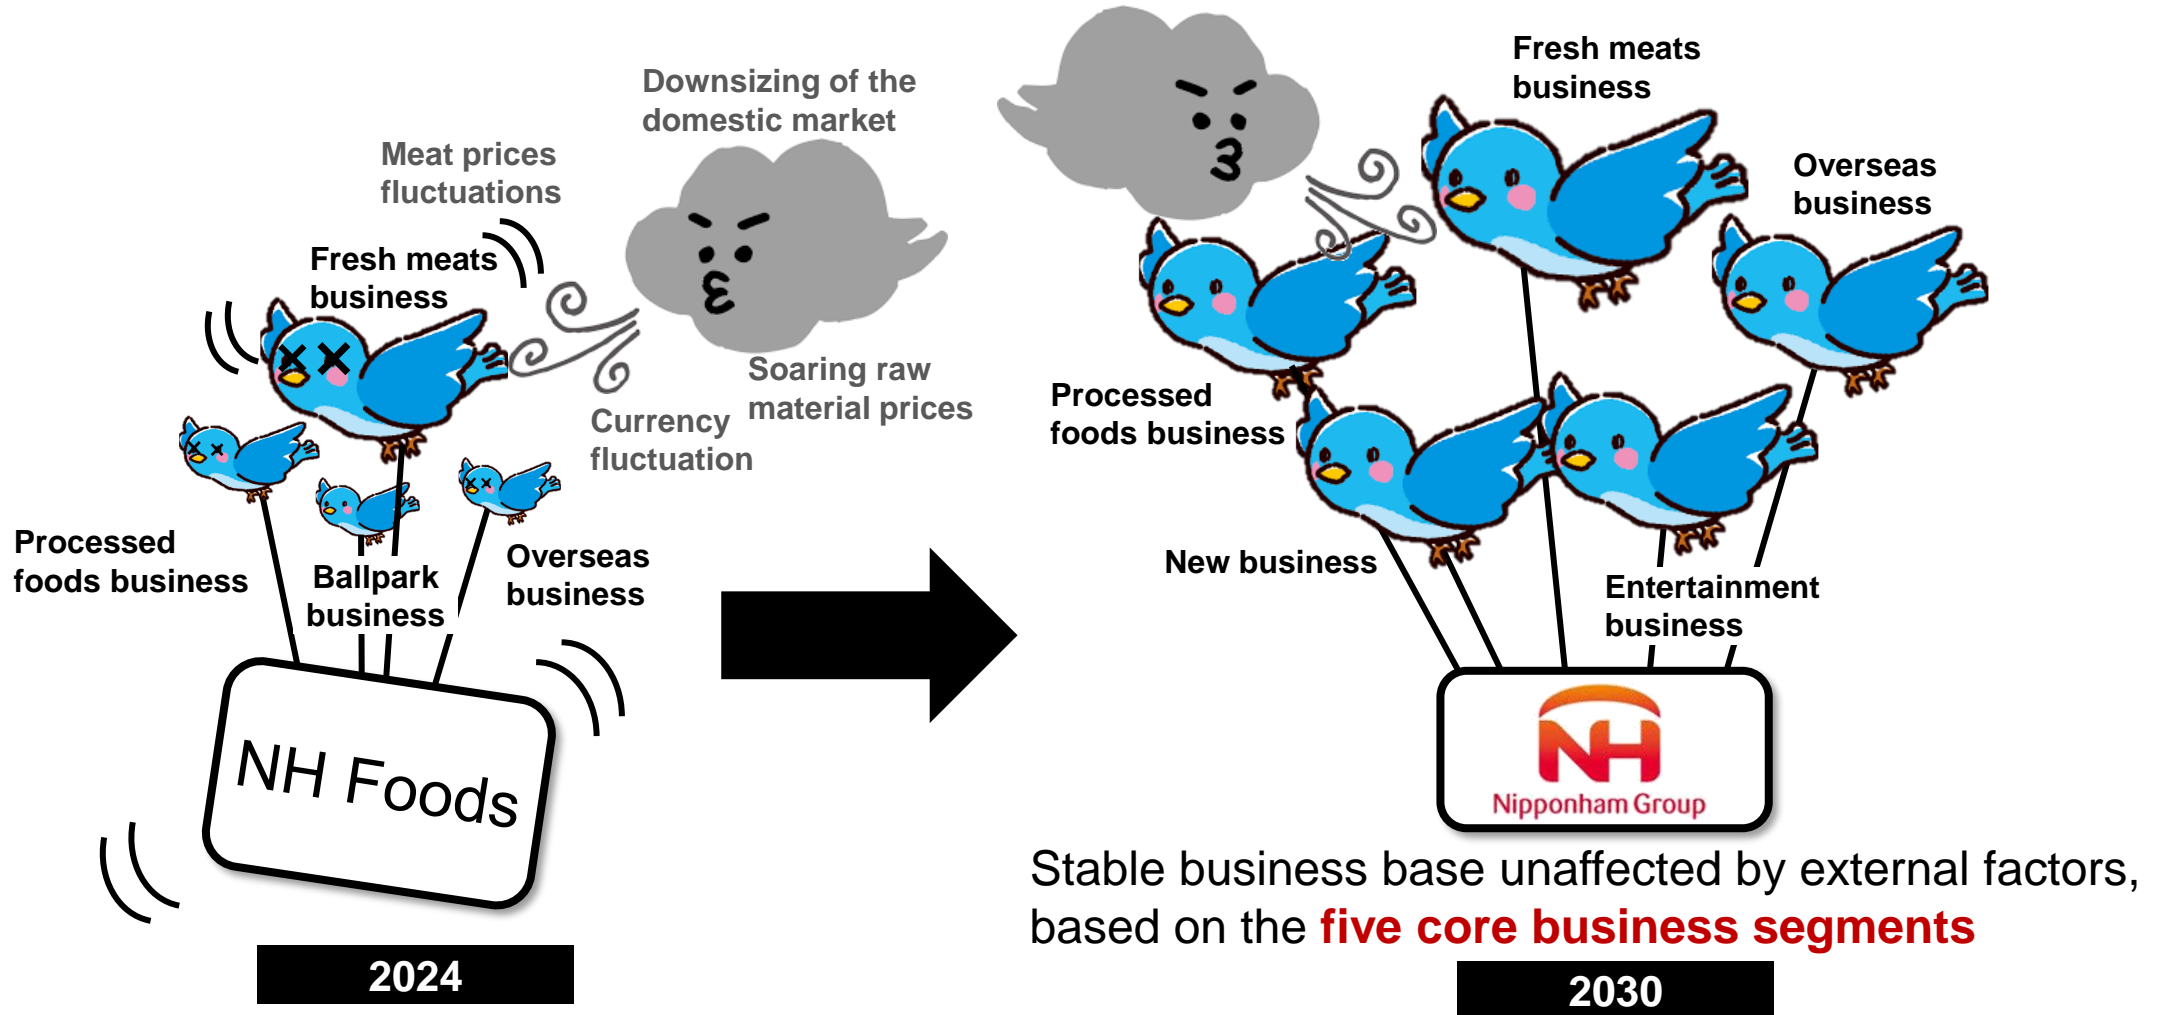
Downsizing of the domestic market

Meat prices fluctuations

Fresh meats business

Soaring raw material prices

Currency fluctuation

Processed foods business

Ballpark business

Overseas business

NH Foods

2024

Fresh meats business

Overseas business

Processed foods business

New business

Entertainment business

NH
Nipponham Group

Stable business base unaffected by external factors, based on the five core business segments

2030